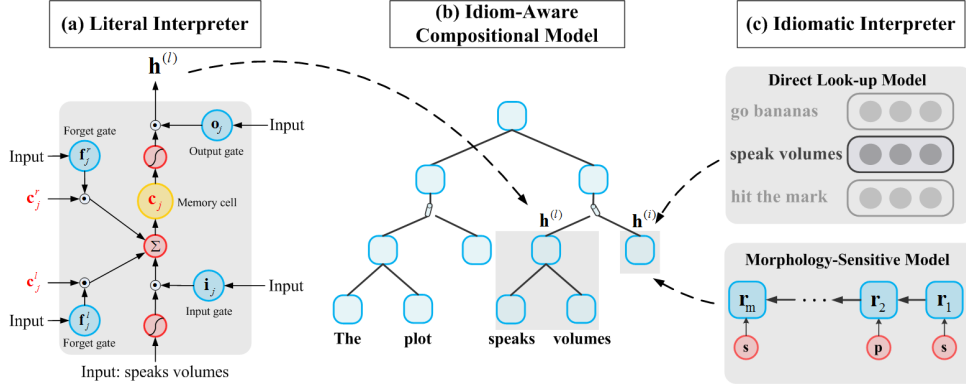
(a) Literal Interpreter

$\mathbf{h}^{(l)}$

Forget gate

Input $\mathbf{f}_j^r$

$\mathbf{o}_j$ Input

Output gate

$\mathbf{c}_j^r$

$\mathbf{c}_j$ Memory cell

$\Sigma$

$\mathbf{c}_j^l$

$\mathbf{i}_j$ Input

Input $\mathbf{f}_j^l$

Input gate

Forget gate

Input: speaks volumes

(b) Idiom-Aware Compositional Model

$\mathbf{h}^{(l)}$ $\mathbf{h}^{(i)}$

The plot speaks volumes

(c) Idiomatic Interpreter

Direct Look-up Model

go bananas

speak volumes

hit the mark

Morphology-Sensitive Model

$\mathbf{r}_m$ $\mathbf{r}_2$ $\mathbf{r}_1$

s p s